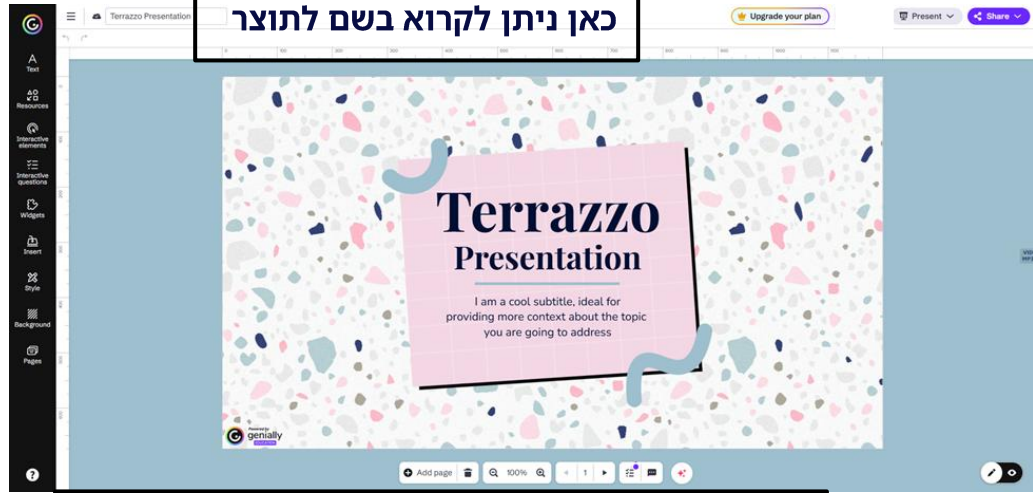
Terrazzo Presentation

כאן ניתן לקרוא בשם לתוצר

Upgrade your plan

Present

Share

Text

Resources

Interactive elements

Interactive questions

Widgets

Insert

Style

Background

Pages

Terrazzo

Presentation

I am a cool subtitle, ideal for providing more context about the topic you are going to address

Powered by genially

Add page

100%

1